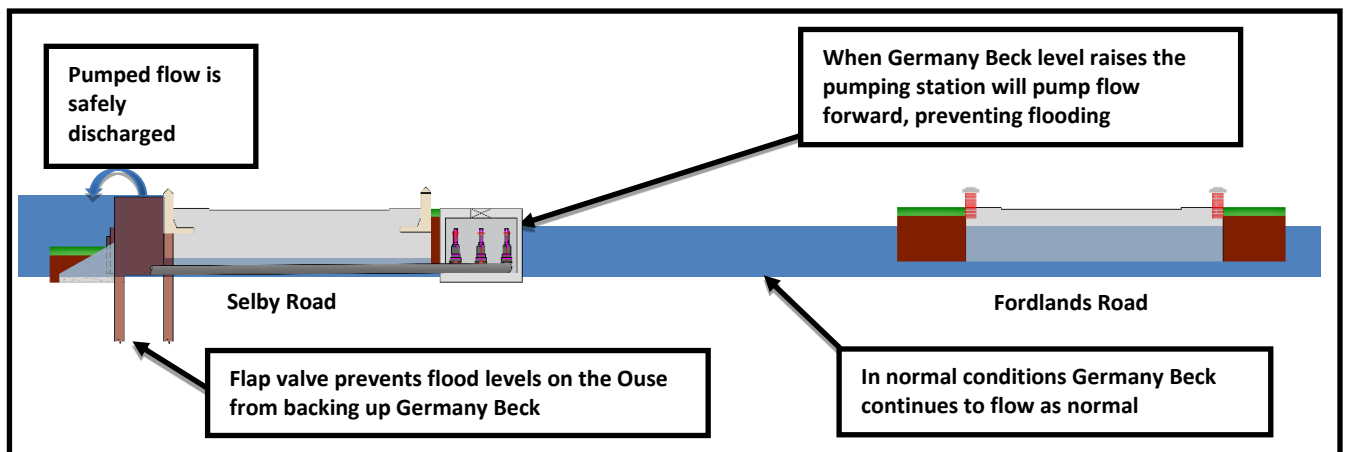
Pumped flow is safely discharged

When Germany Beck level raises the pumping station will pump flow forward, preventing flooding

Selby Road

Fordlands Road

Flap valve prevents flood levels on the Ouse from backing up Germany Beck

In normal conditions Germany Beck continues to flow as normal